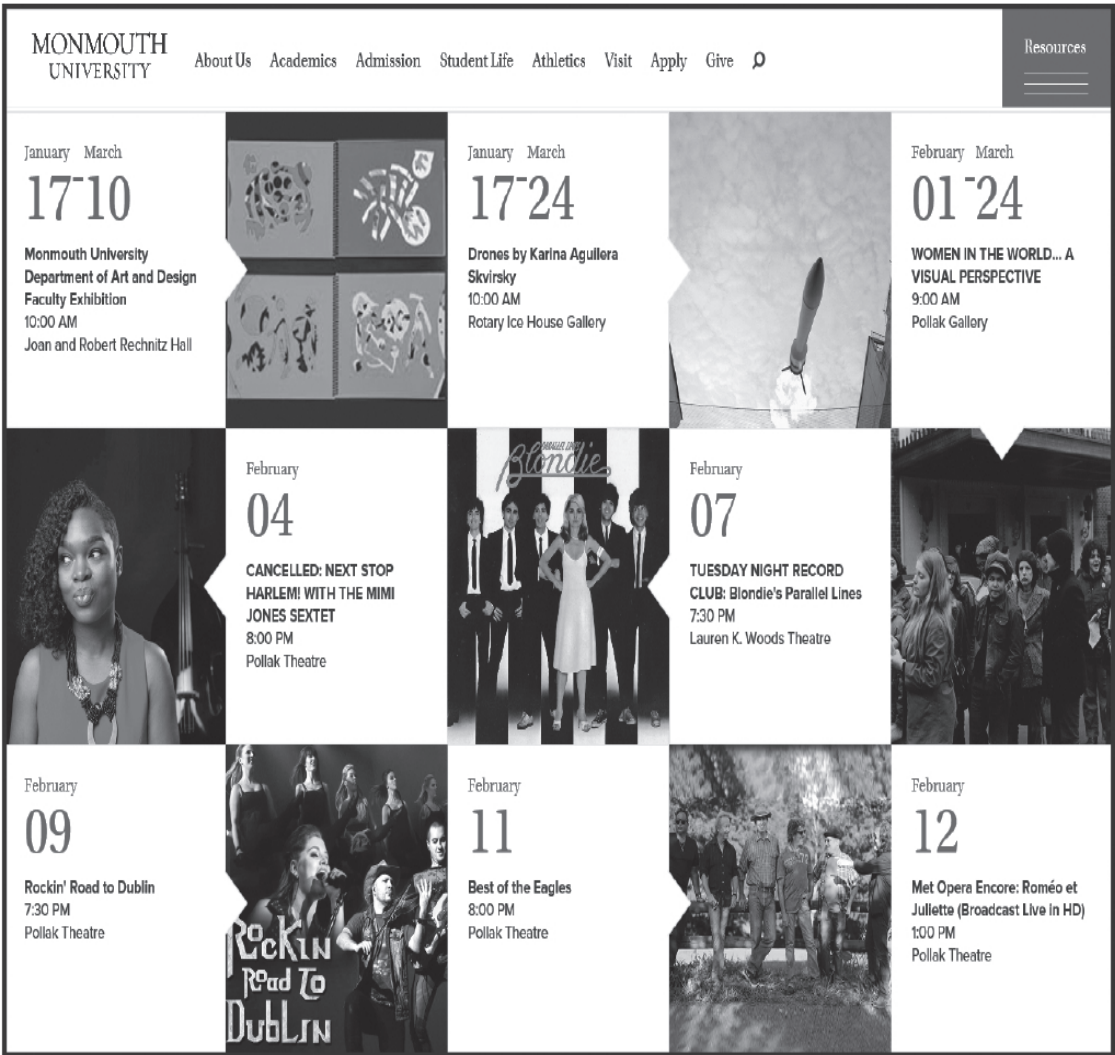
MONMOUTH UNIVERSITY

About Us Academics Admission Student Life Athletics Visit Apply Give

Resources

January March
17-10
Monmouth University Department of Art and Design Faculty Exhibition
10:00 AM
Joan and Robert Rechnitz Hall

January March
17-24
Drones by Karina Aguilera Skvirsky
10:00 AM
Rotary Ice House Gallery

February March
01-24
WOMEN IN THE WORLD... A VISUAL PERSPECTIVE
9:00 AM
Pollak Gallery

February
04
CANCELLED: NEXT STOP HARLEM! WITH THE MIMI JONES SEXTET
8:00 PM
Pollak Theatre

Blondie

February
07
TUESDAY NIGHT RECORD CLUB: Blondie's Parallel Lines
7:30 PM
Lauren K. Woods Theatre

February
09
Rockin' Road to Dublin
7:30 PM
Pollak Theatre

RoCKIN Road To DUBLIN

February
11
Best of the Eagles
8:00 PM
Pollak Theatre

February
12
Met Opera Encore: Roméo et Juliette (Broadcast Live in HD)
1:00 PM
Pollak Theatre